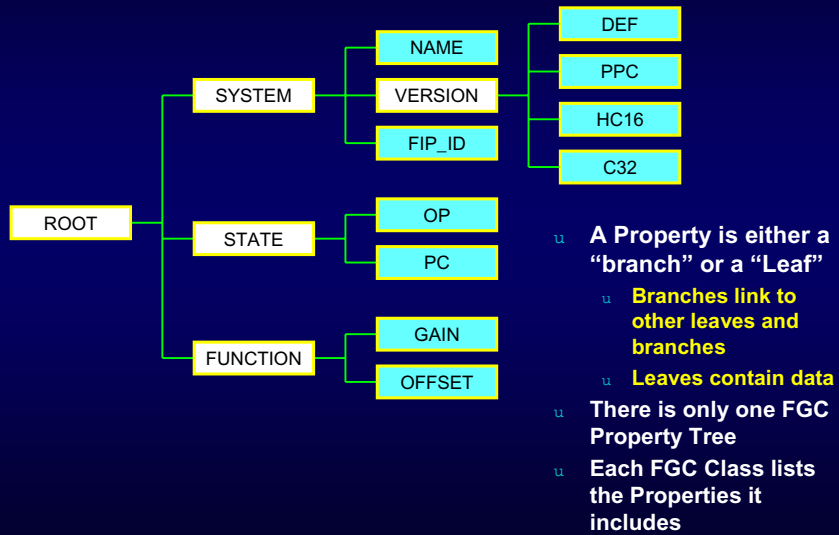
ROOT

SYSTEM

NAME

VERSION

DEF

PPC

HC16

C32

FIP_ID

STATE

OP

PC

FUNCTION

GAIN

OFFSET

u A Property is either a “branch” or a “Leaf”

u Branches link to other leaves and branches

u Leaves contain data

u There is only one FGC Property Tree

u Each FGC Class lists the Properties it includes